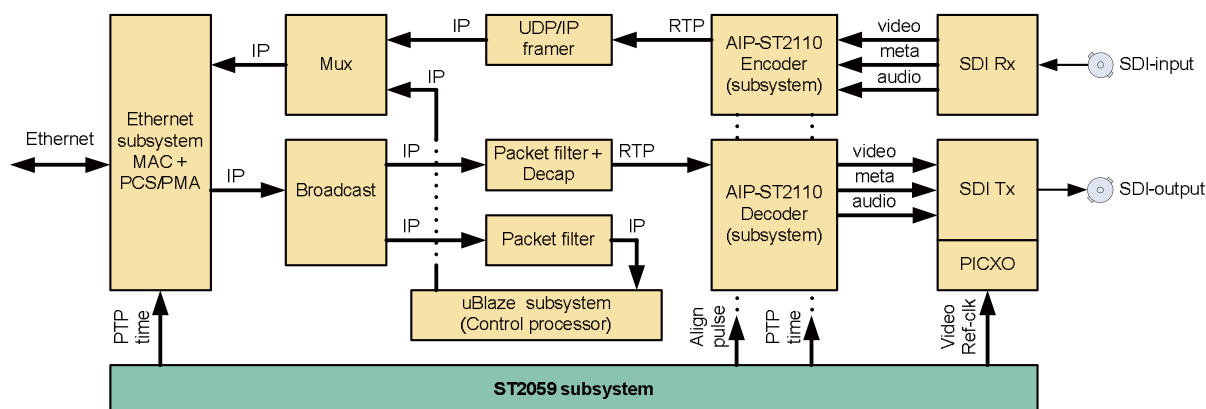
Ethernet

Ethernet subsystem MAC + PCS/PMA

IP

Mux

IP

UDP/IP framer

RTP

AIP-ST2110 Encoder (subsystem)

video

meta

audio

SDI Rx

SDI-input

IP

IP

Broadcast

IP

Packet filter + Decap

RTP

AIP-ST2110 Decoder (subsystem)

video

meta

audio

SDI Tx

SDI-output

IP

Packet filter

IP

PICXO

uBlaze subsystem (Control processor)

PTP time

Align pulse

PTP time

Video Ref-clk

ST2059 subsystem